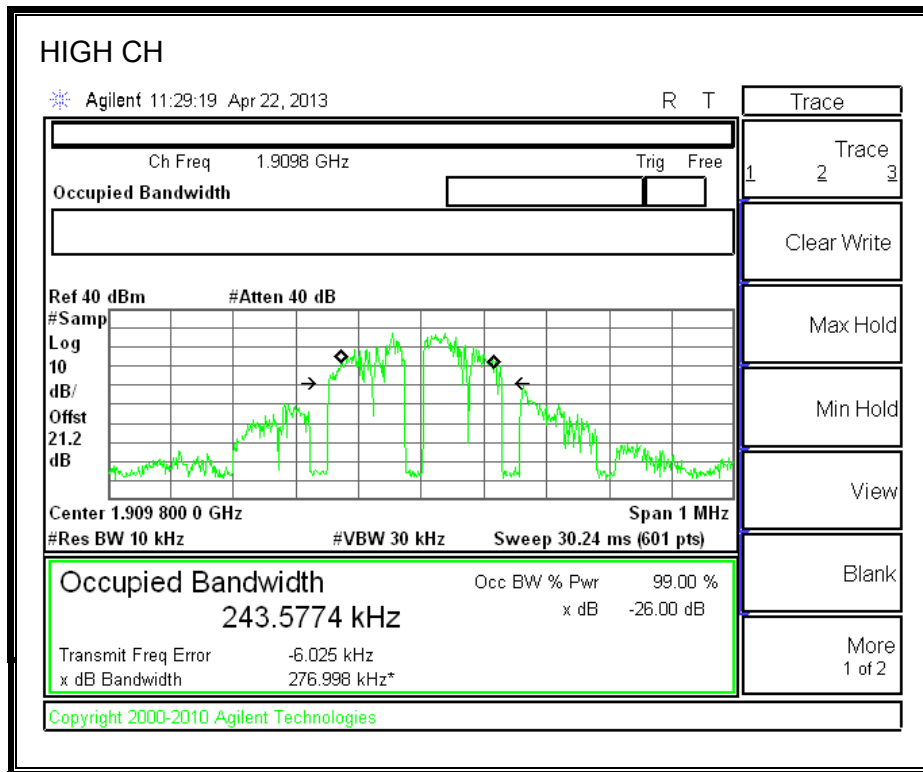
HIGH CH

Agilent 11:29:19 Apr 22, 2013

R T

Trace

Ch Freq 1.9098 GHz

Trig Free

Occupied Bandwidth

Ref 40 dBm #Atten 40 dB

#Samp
Log
10
dB/
Offst
21.2
dB

Center 1.909 800 0 GHz

Span 1 MHz

#Res BW 10 kHz

#VBW 30 kHz

Sweep 30.24 ms (601 pts)

Occupied Bandwidth

243.5774 kHz

Occ BW % Pwr 99.00 %

x dB -26.00 dB

Transmit Freq Error -6.025 kHz

x dB Bandwidth 276.998 kHz*

Copyright 2000-2010 Agilent Technologies

Trace
1 2 3

Clear Write

Max Hold

Min Hold

View

Blank

More
1 of 2